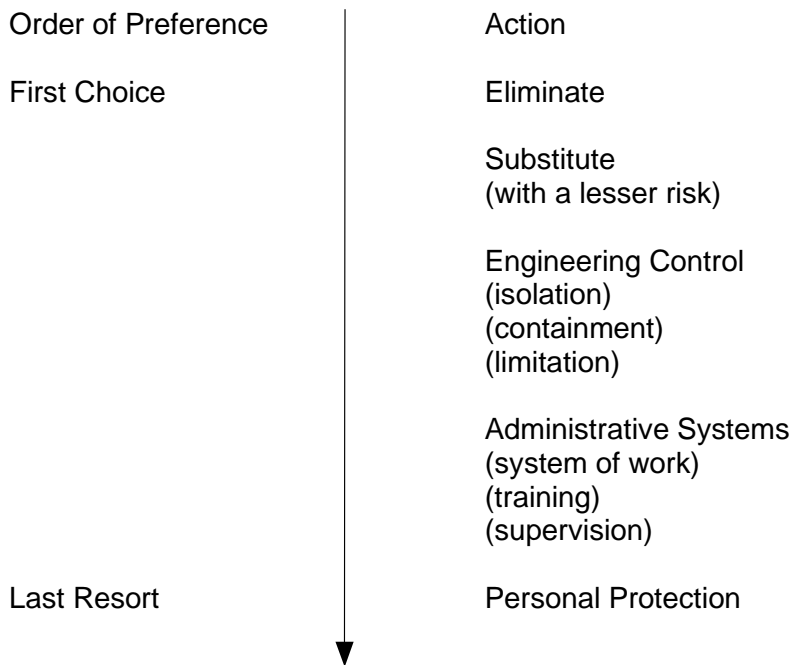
Order of Preference

First Choice

Last Resort

Action

Eliminate

Substitute
(with a lesser risk)

Engineering Control
(isolation)
(containment)
(limitation)

Administrative Systems
(system of work)
(training)
(supervision)

Personal Protection